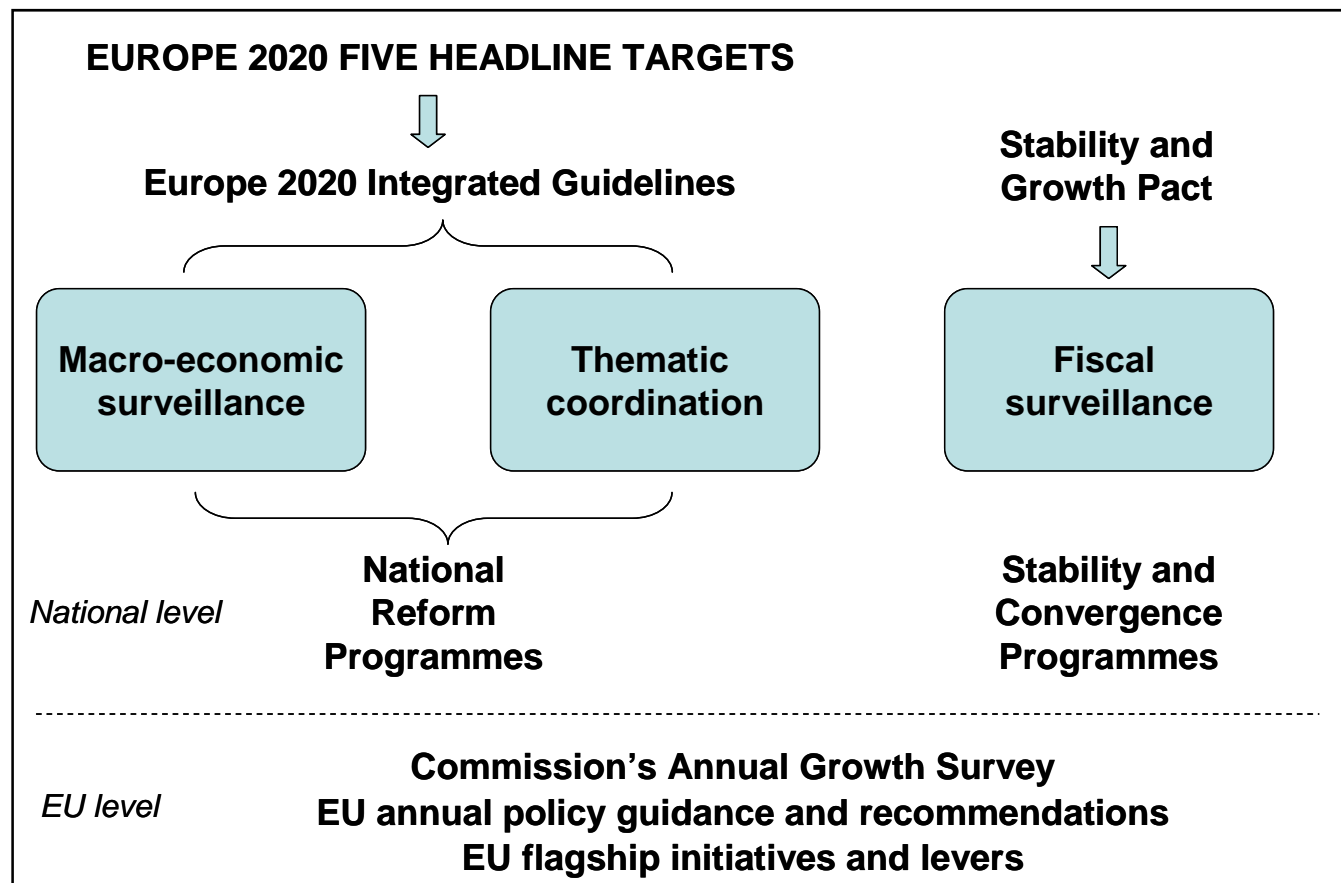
EUROPE 2020 FIVE HEADLINE TARGETS

Europe 2020 Integrated Guidelines

Stability and Growth Pact

Macro-economic surveillance

Thematic coordination

Fiscal surveillance

National level

National Reform Programmes

Stability and Convergence Programmes

EU level

Commission’s Annual Growth Survey
EU annual policy guidance and recommendations
EU flagship initiatives and levers